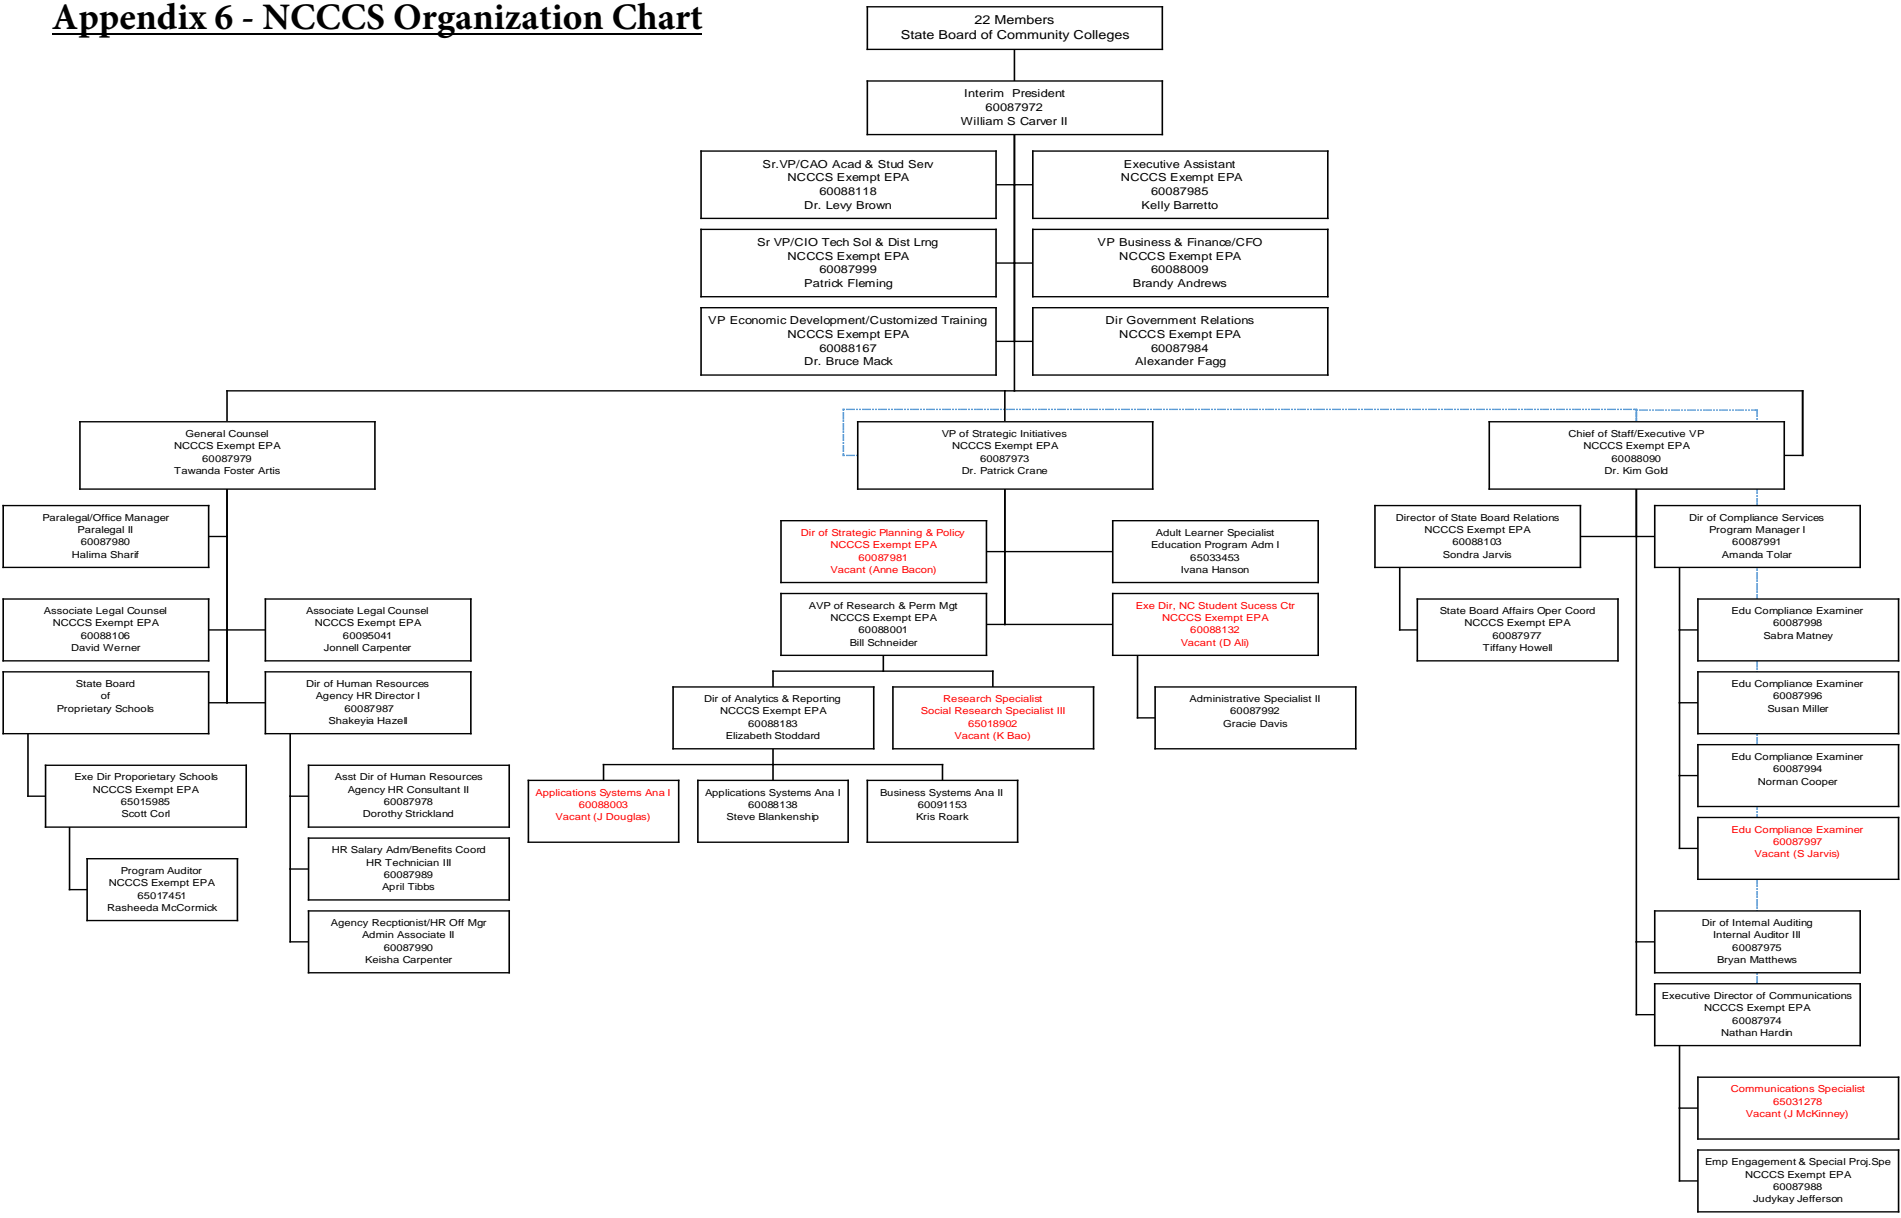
Appendix 6 - NCCCS Organization Chart

22 Members
State Board of Community Colleges

Interim President
60087972
William S Carver II

Sr.VP/CAO Acad & Stud Serv
NCCCS Exempt EPA
60088118
Dr. Levy Brown

Executive Assistant
NCCCS Exempt EPA
60087985
Kelly Barretto

Sr VP/CIO Tech Sol & Dist Lrng
NCCCS Exempt EPA
60087999
Patrick Fleming

VP Business & Finance/CFO
NCCCS Exempt EPA
60088009
Brandy Andrews

VP Economic Development/Customized Training
NCCCS Exempt EPA
60088167
Dr. Bruce Mack

Dir Government Relations
NCCCS Exempt EPA
60087984
Alexander Fagg

General Counsel
NCCCS Exempt EPA
60087979
Tawanda Foster Artis

Paralegal/Office Manager
Paralegal II
60087980
Halima Sharif

Associate Legal Counsel
NCCCS Exempt EPA
60088106
David Werner

Associate Legal Counsel
NCCCS Exempt EPA
60095041
Jonnell Carpenter

State Board
of
Proprietary Schools

Dir of Human Resources
Agency HR Director I
60087987
Shakeyia Hazell

Exe Dir Proporietary Schools
NCCCS Exempt EPA
65015985
Scott Corl

Program Auditor
NCCCS Exempt EPA
65017451
Rasheeda McCormick

Asst Dir of Human Resources
Agency HR Consultant II
60087978
Dorothy Strickland

HR Salary Adm/Benefits Coord
HR Technician III
60087989
April Tibbs

Agency Recptionist/HR Off Mgr
Admin Associate II
60087990
Keisha Carpenter

VP of Strategic Initiatives
NCCCS Exempt EPA
60087973
Dr. Patrick Crane

Dir of Strategic Planning & Policy
NCCCS Exempt EPA
60087981
Vacant (Anne Bacon)

Adult Learner Specialist
Education Program Adm I
65033453
Ivana Hanson

AVP of Research & Perm Mgt
NCCCS Exempt EPA
60088001
Bill Schneider

Exe Dir, NC Student Success Ctr
NCCCS Exempt EPA
60088132
Vacant (D Ali)

Dir of Analytics & Reporting
NCCCS Exempt EPA
60088183
Elizabeth Stoddard

Research Specialist
Social Research Specialist III
65018902
Vacant (K Bao)

Administrative Specialist II
60087992
Gracie Davis

Applications Systems Ana I
60088003
Vacant (J Douglas)

Applications Systems Ana I
60088138
Steve Blankenship

Business Systems Ana II
60091153
Kris Roark

Chief of Staff/Executive VP
NCCCS Exempt EPA
60088090
Dr. Kim Gold

Director of State Board Relations
NCCCS Exempt EPA
60088103
Sondra Jarvis

Dir of Compliance Services
Program Manager I
60087991
Amanda Tolar

State Board Affairs Oper Coord
NCCCS Exempt EPA
60087977
Tiffany Howell

Edu Compliance Examiner
60087998
Sabra Matney

Edu Compliance Examiner
60087996
Susan Miller

Edu Compliance Examiner
60087994
Norman Cooper

Edu Compliance Examiner
60087997
Vacant (S Jarvis)

Dir of Internal Auditing
Internal Auditor III
60087975
Bryan Matthews

Executive Director of Communications
NCCCS Exempt EPA
60087974
Nathan Hardin

Communications Specialist
65031278
Vacant (J McKinney)

Emp Engagement & Special Proj.Spe
NCCCS Exempt EPA
60087988
Judykay Jefferson